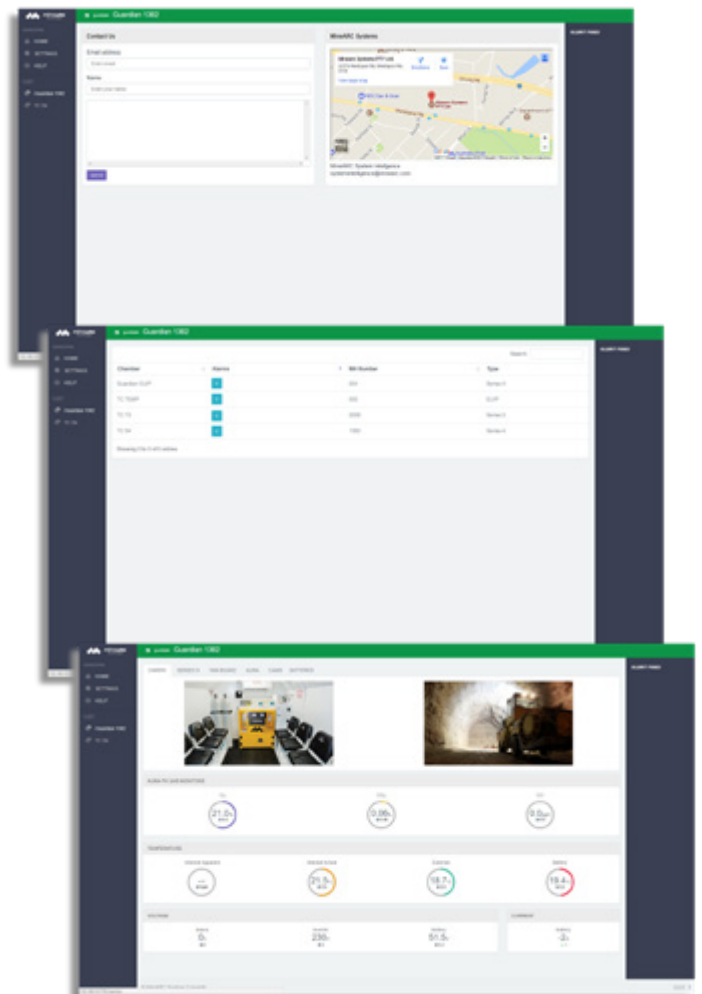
Guardian 1362

HOME
SETTINGS
HELP
Guardian 1362
TC 7A

Contact Us

Email address

Name

MineARC Systems

MineARC System Intelligence
systemintelligence@minearc.com

ALERT FEED

Guardian 1362

HOME
SETTINGS
HELP
Guardian 1362
TC 7A

Search:

| Chamber | Alarms | MA Number | Type |
|---|---|---|---|
| Guardian ELFP | | | ELFP |
| TC TEMP | | | ELFP |
| TC 7A | | | |
| TC 8A | | | |

ALERT FEED

Guardian 1362

HOME
SETTINGS
HELP
Guardian 1362
TC 7A

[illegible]

21.0
0.06
0.0

TEMPERATURE

21.5
18.7
19.4

VOLTAGE

0
235
51.5

CURRENT

-2

ALERT FEED